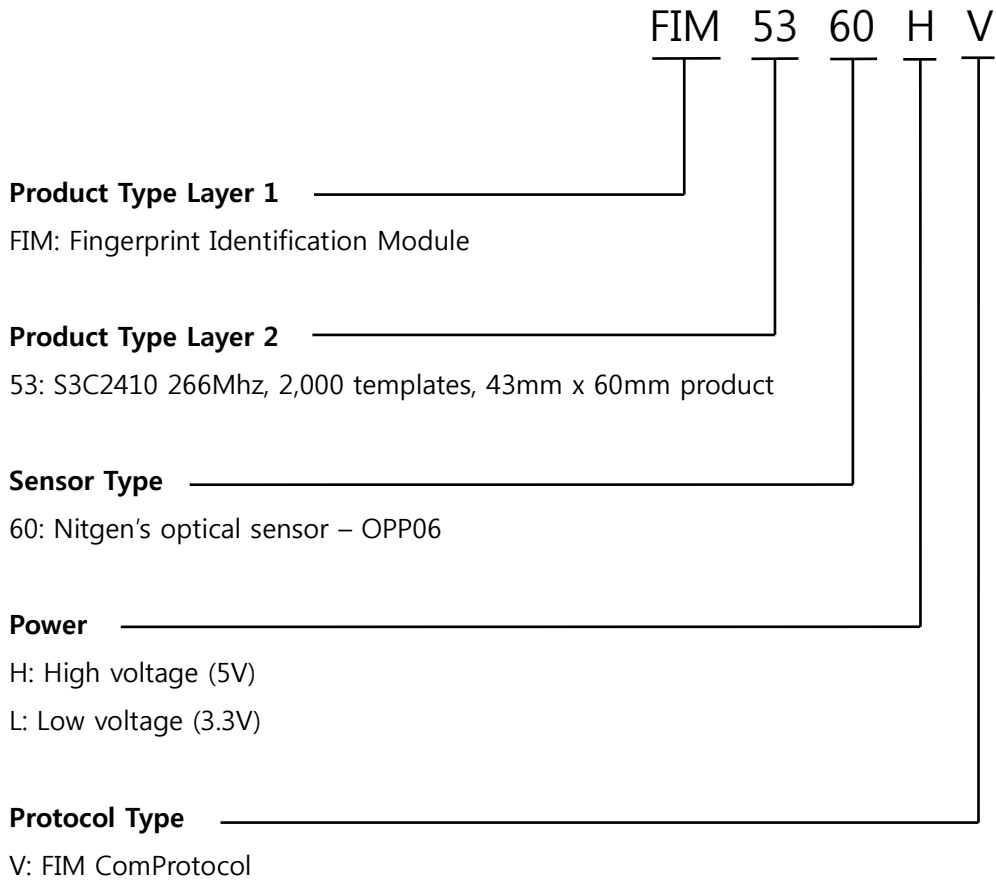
FIM 53 60 H V

**Product Type Layer 1**

FIM: Fingerprint Identification Module

**Product Type Layer 2**

53: S3C2410 266Mhz, 2,000 templates, 43mm x 60mm product

**Sensor Type**

60: Nitgen's optical sensor – OPP06

**Power**

H: High voltage (5V)

L: Low voltage (3.3V)

**Protocol Type**

V: FIM ComProtocol